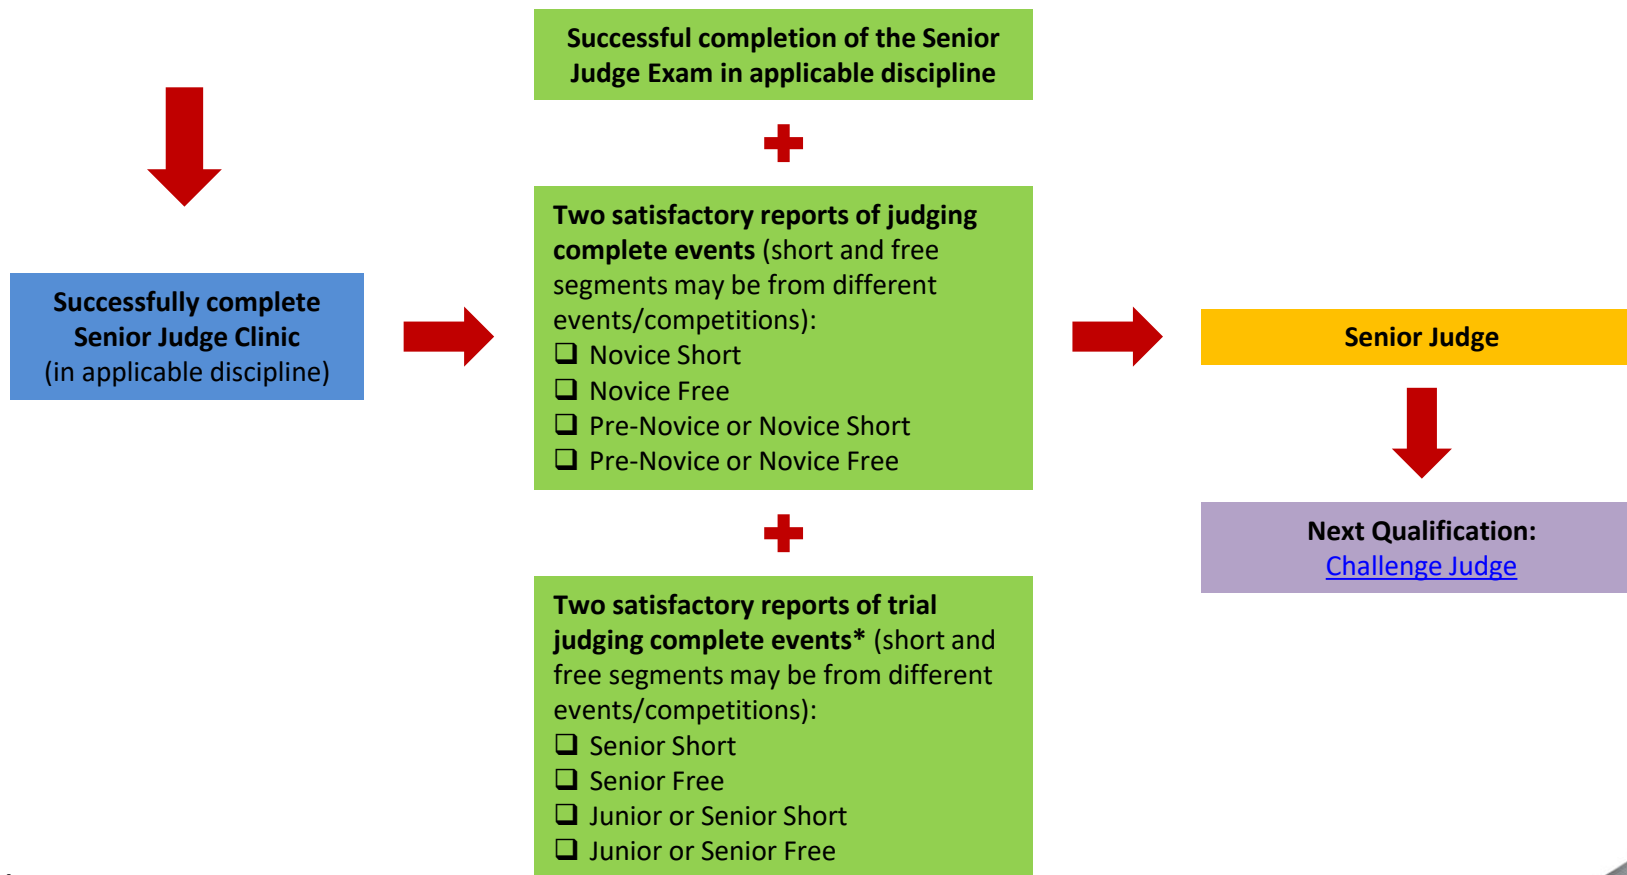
Successfully complete Senior Judge Clinic (in applicable discipline)

Successful completion of the Senior Judge Exam in applicable discipline

+

Two satisfactory reports of judging complete events (short and free segments may be from different events/competitions):
❑ Novice Short
❑ Novice Free
❑ Pre-Novice or Novice Short
❑ Pre-Novice or Novice Free

+

Two satisfactory reports of trial judging complete events* (short and free segments may be from different events/competitions):
❑ Senior Short
❑ Senior Free
❑ Junior or Senior Short
❑ Junior or Senior Free

Senior Judge

Next Qualification: Challenge Judge